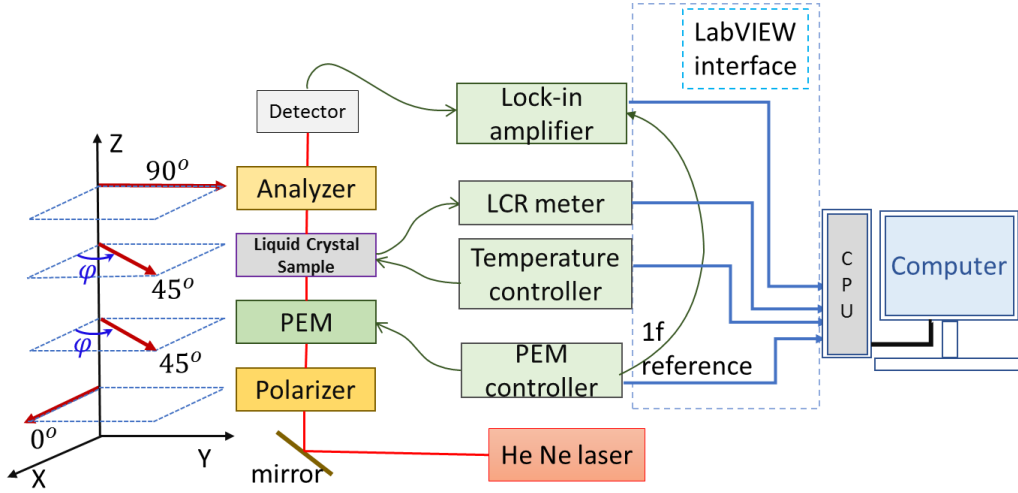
LabVIEW interface

Detector

Lock-in amplifier

Z

$90^o$

Analyzer

LCR meter

Liquid Crystal Sample

Temperature controller

$\varphi$

$45^o$

C P U

Computer

PEM

$\varphi$

$45^o$

1f reference

PEM controller

Polarizer

$0^o$

X

Y

mirror

He Ne laser